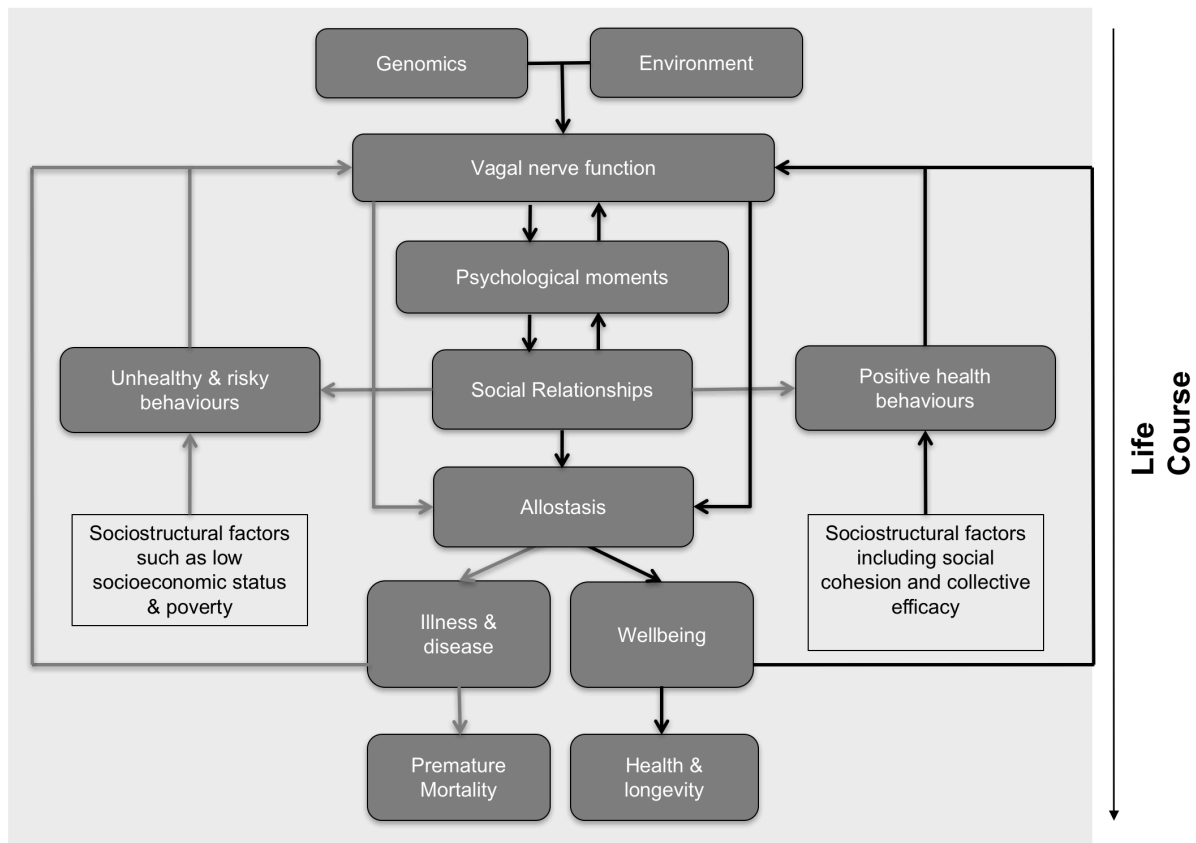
Genomics

Environment

Vagal nerve function

Psychological moments

Unhealthy & risky behaviours

Social Relationships

Positive health behaviours

Allostasis

Sociostructural factors such as low socioeconomic status & poverty

Sociostructural factors including social cohesion and collective efficacy

Illness & disease

Wellbeing

Premature Mortality

Health & longevity

Life Course